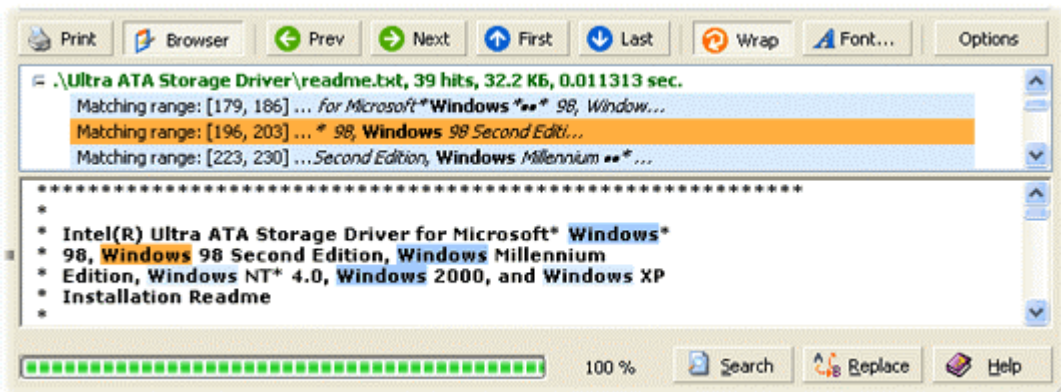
Print Browser Prev Next First Last Wrap Font... Options

.\Ultra ATA Storage Driver\readme.txt, 39 hits, 32.2 КБ, 0.011313 sec.
Matching range: [179, 186] ... for Microsoft* Windows *•• * 98, Window...
Matching range: [196, 203] ... * 98, Windows 98 Second Editi...
Matching range: [223, 230] ... Second Edition, Windows Millennium •• * ...

*****************************************************
*
* Intel(R) Ultra ATA Storage Driver for Microsoft* Windows*
* 98, Windows 98 Second Edition, Windows Millennium
* Edition, Windows NT* 4.0, Windows 2000, and Windows XP
* Installation Readme
*

100 % Search Replace Help